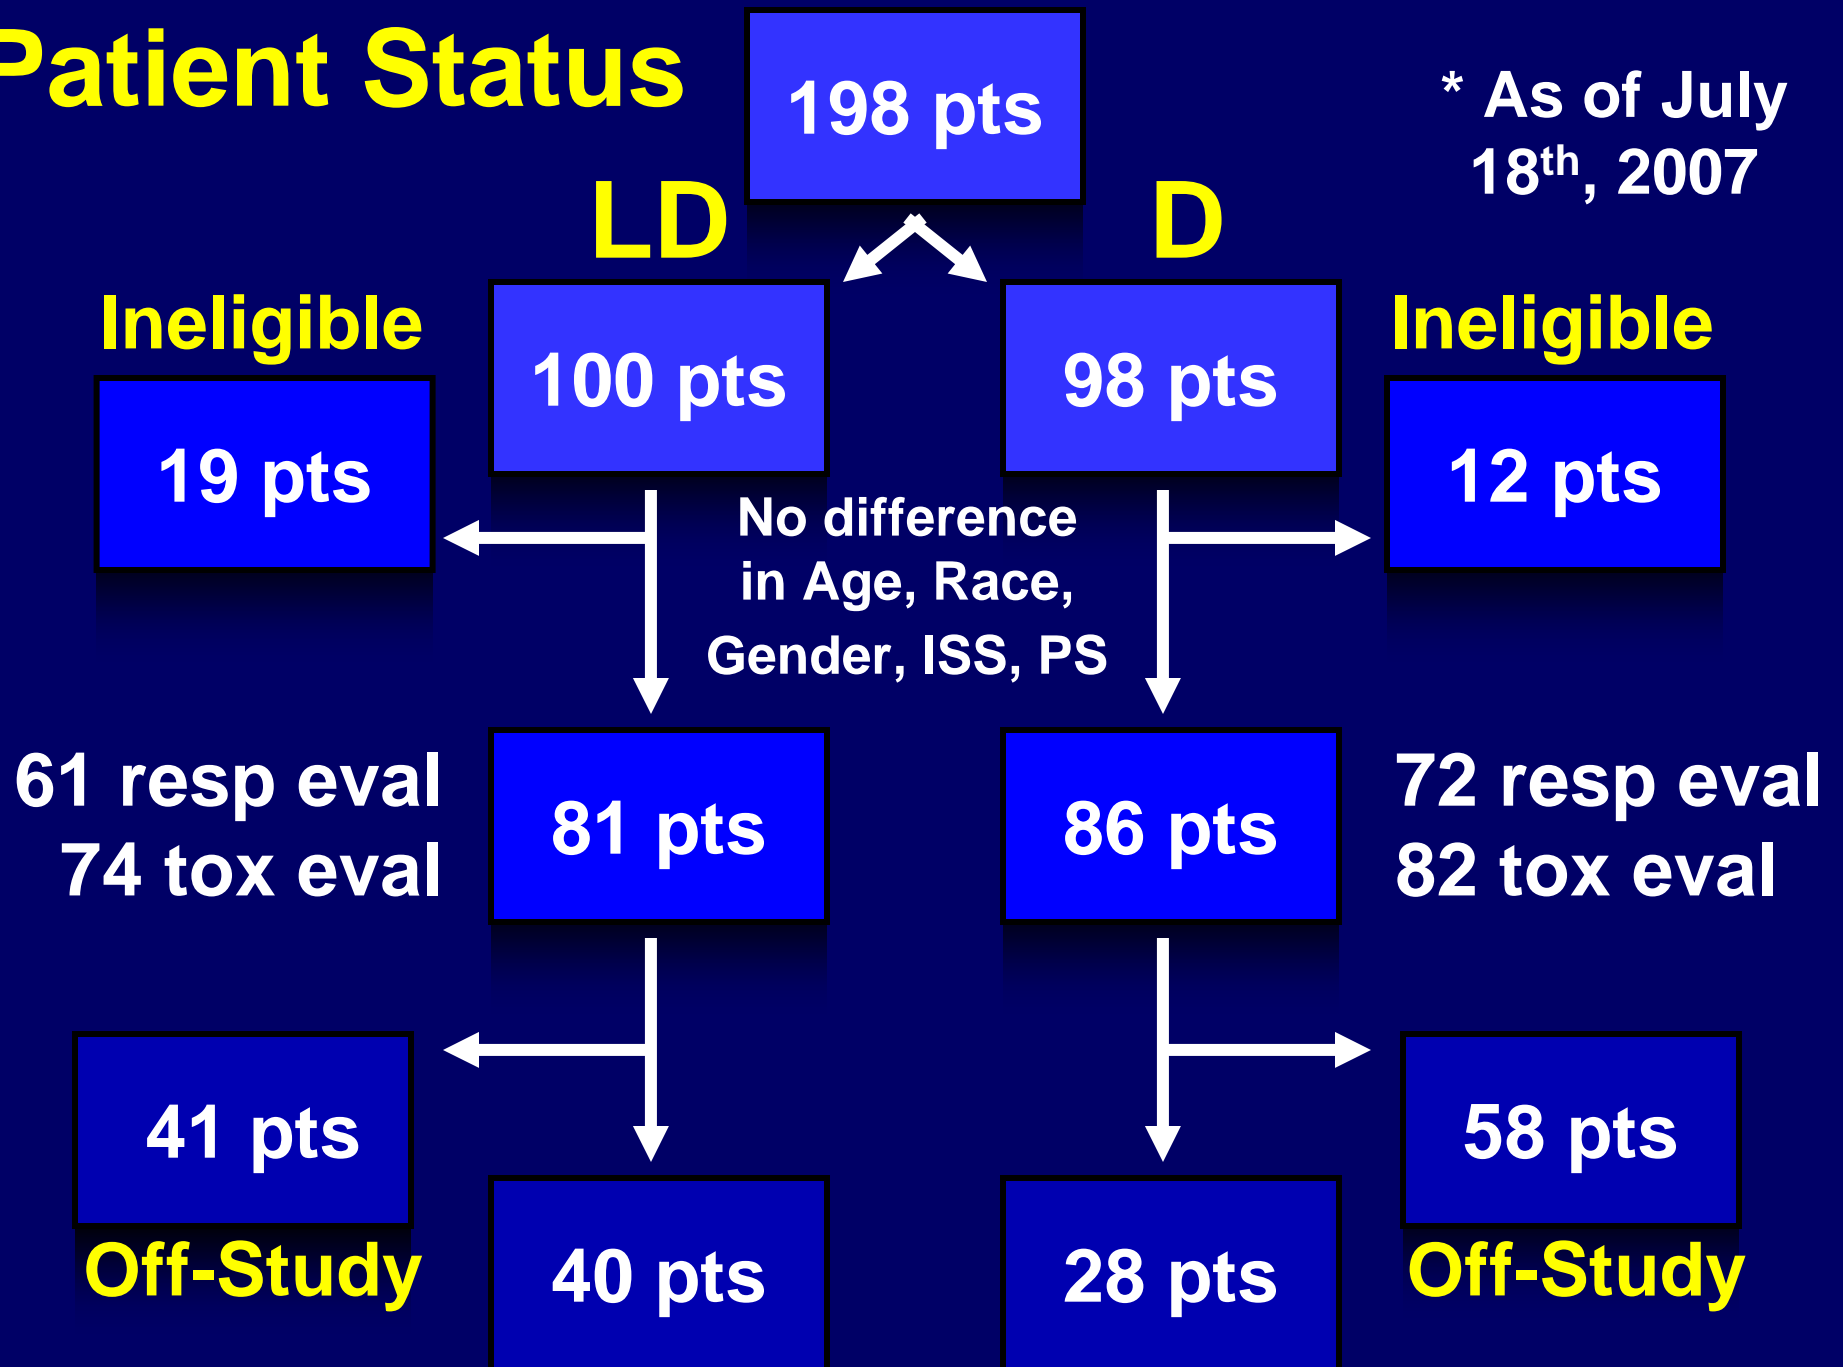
Patient Status

198 pts

* As of July 18$^{th}$, 2007

LD

D

Ineligible

19 pts

100 pts

98 pts

Ineligible

12 pts

No difference in Age, Race, Gender, ISS, PS

61 resp eval
74 tox eval

81 pts

86 pts

72 resp eval
82 tox eval

41 pts

Off-Study

40 pts

28 pts

58 pts

Off-Study